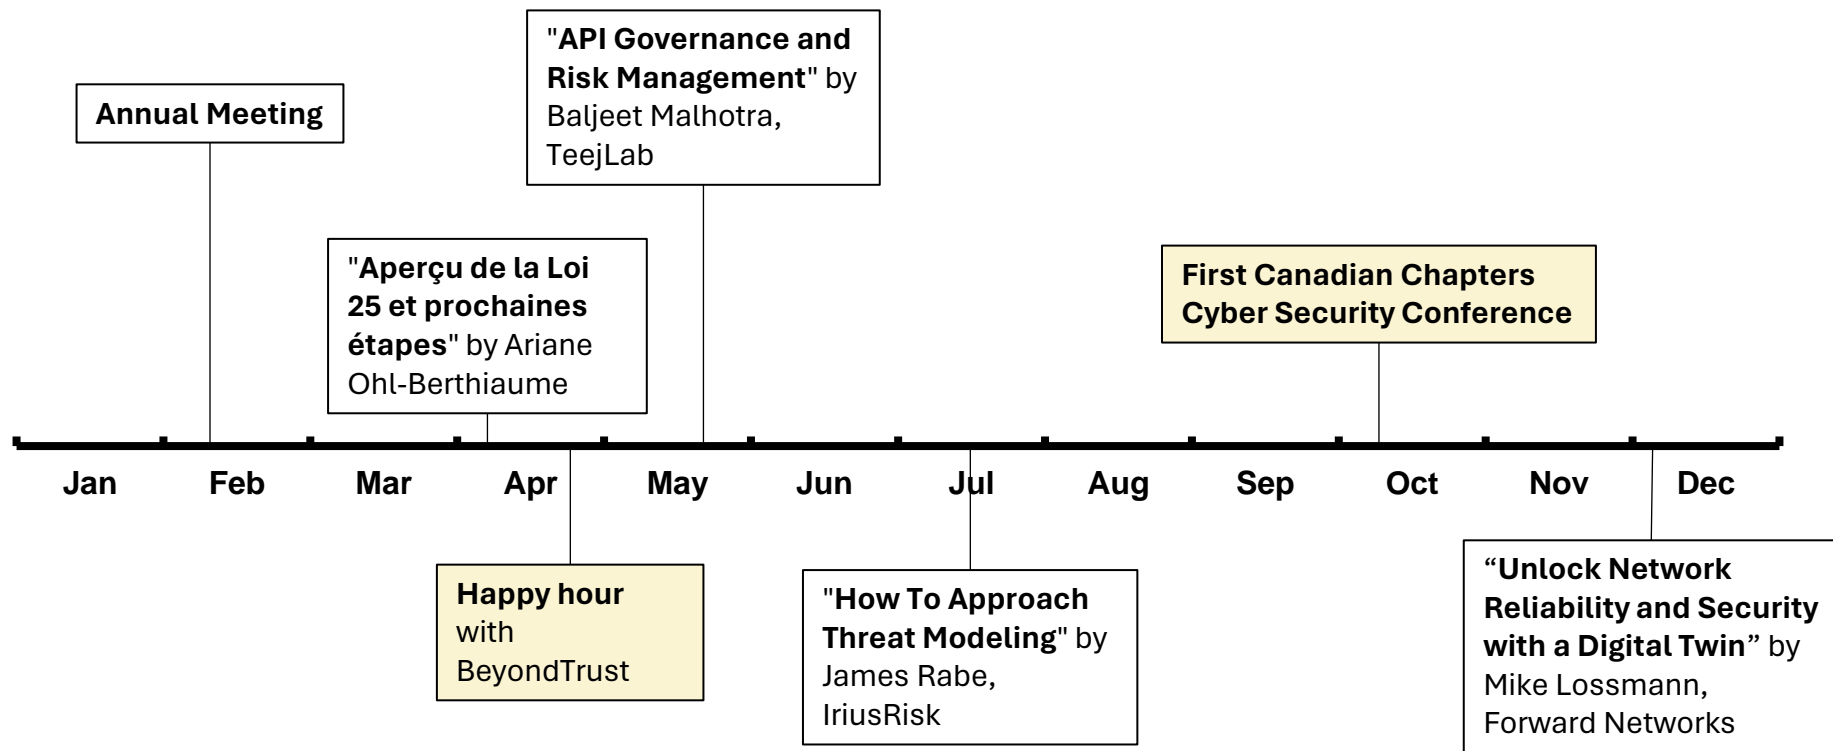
"API Governance and Risk Management" by Baljeet Malhotra, TeejLab

Annual Meeting

"Aperçu de la Loi 25 et prochaines étapes" by Ariane Ohl-Berthiaume

First Canadian Chapters Cyber Security Conference

Jan Feb Mar Apr May Jun Jul Aug Sep Oct Nov Dec

Happy hour with BeyondTrust

"How To Approach Threat Modeling" by James Rabe, IriusRisk

“Unlock Network Reliability and Security with a Digital Twin” by Mike Lossmann, Forward Networks